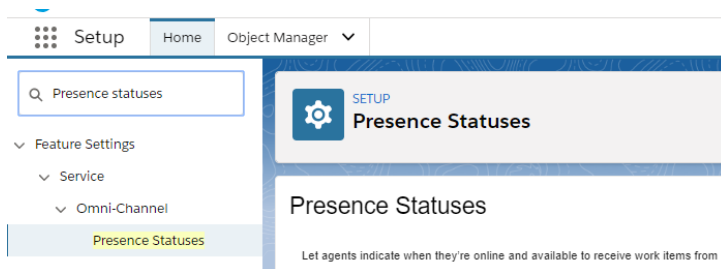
Setup Home Object Manager

Presence statuses

Feature Settings

Service

Omni-Channel

Presence Statuses

SETUP

Presence Statuses

Presence Statuses

Let agents indicate when they're online and available to receive work items from